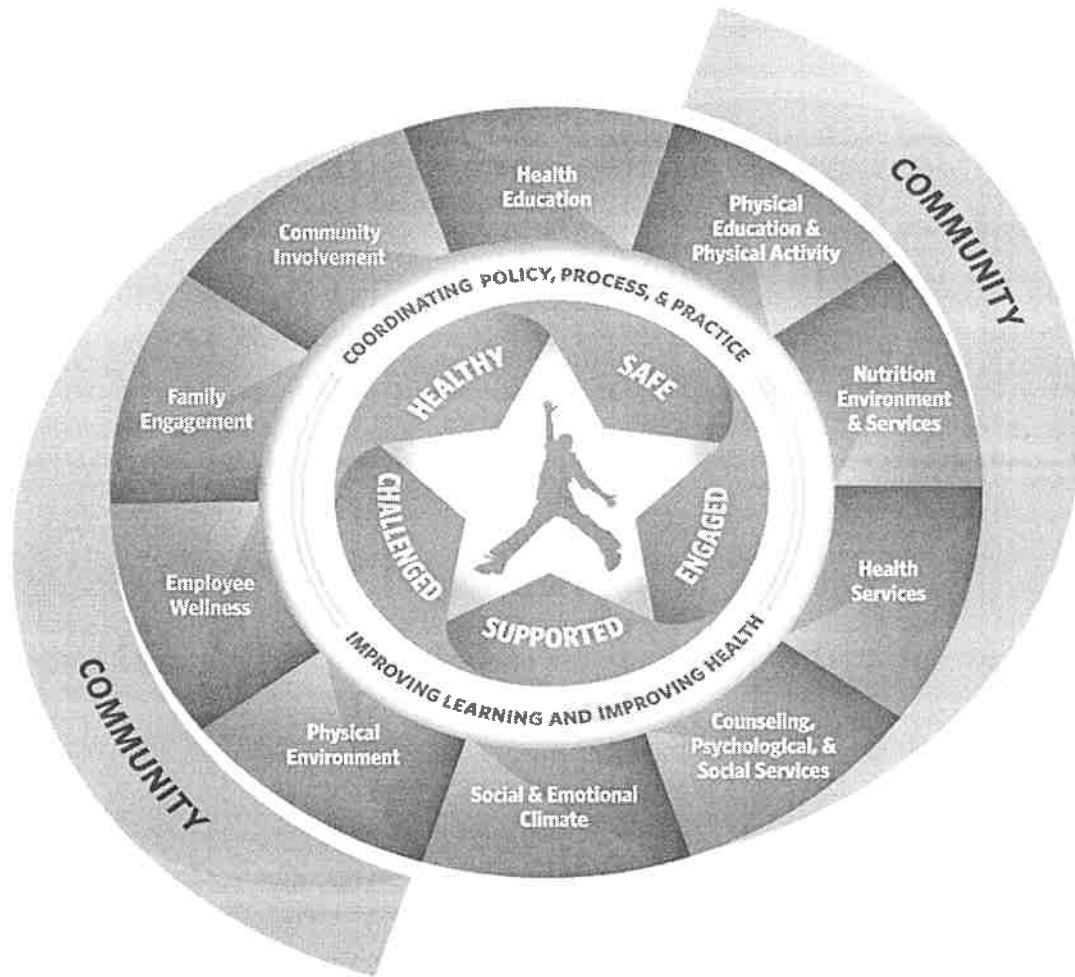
COMMUNITY

Health Education

Physical Education & Physical Activity

Nutrition Environment & Services

Health Services

Counseling, Psychological, & Social Services

Social & Emotional Climate

Physical Environment

Employee Wellness

Family Engagement

Community Involvement

COORDINATING POLICY, PROCESS, & PRACTICE

HEALTHY

SAFE

ENGAGED

SUPPORTED

CHALLENGED

IMPROVING LEARNING AND IMPROVING HEALTH

COMMUNITY